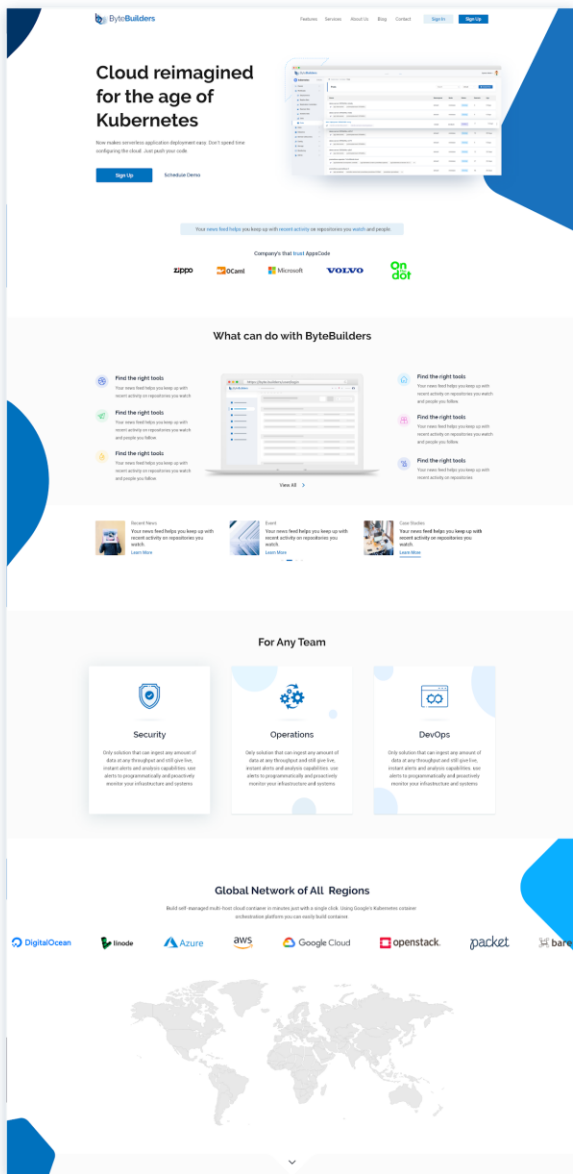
ByteBuilders

Features Services About Us Blog Contact Sign In Sign Up

Cloud reimagined for the age of Kubernetes

Now makes serverless application deployment easy. Don't spend time configuring the cloud. Just push your code.

Sign Up Schedule Demo

Your news feed helps you keep up with recent activity on repositories you watch and people.

Company's that trust AppsCode

zippo OCaml Microsoft VOLVO On dot

What can do with ByteBuilders

Find the right tools
Your news feed helps you keep up with recent activity on repositories you watch

Find the right tools
Your news feed helps you keep up with recent activity on repositories you watch and people you follow

Find the right tools
Your news feed helps you keep up with recent activity on repositories you watch and people you follow

Find the right tools
Your news feed helps you keep up with recent activity on repositories you watch and people you follow

Find the right tools
Your news feed helps you keep up with recent activity on repositories you watch and people you follow

Find the right tools
Your news feed helps you keep up with recent activity on repositories

View All

Recent News
Your news feed helps you keep up with recent activity on repositories you watch.
Learn More

Event
Your news feed helps you keep up with recent activity on repositories you watch.
Learn More

Case Studies
Your news feed helps you keep up with recent activity on repositories you watch.
Learn More

For Any Team

Security
Only solution that can ingest any amount of data at any throughput and still give live, instant alerts and analysis capabilities. use alerts to programmatically and proactively monitor your infrastructure and systems.

Operations
Only solution that can ingest any amount of data at any throughput and still give live, instant alerts and analysis capabilities. use alerts to programmatically and proactively monitor your infrastructure and systems.

DevOps
Only solution that can ingest any amount of data at any throughput and still give live, instant alerts and analysis capabilities. use alerts to programmatically and proactively monitor your infrastructure and systems.

Global Network of All Regions

Build self-managed multi-host cloud container in minutes just with a single click. Using Google's Kubernetes container orchestration platform you can easily build container.

DigitalOcean linode Azure aws Google Cloud openstack. packet bare